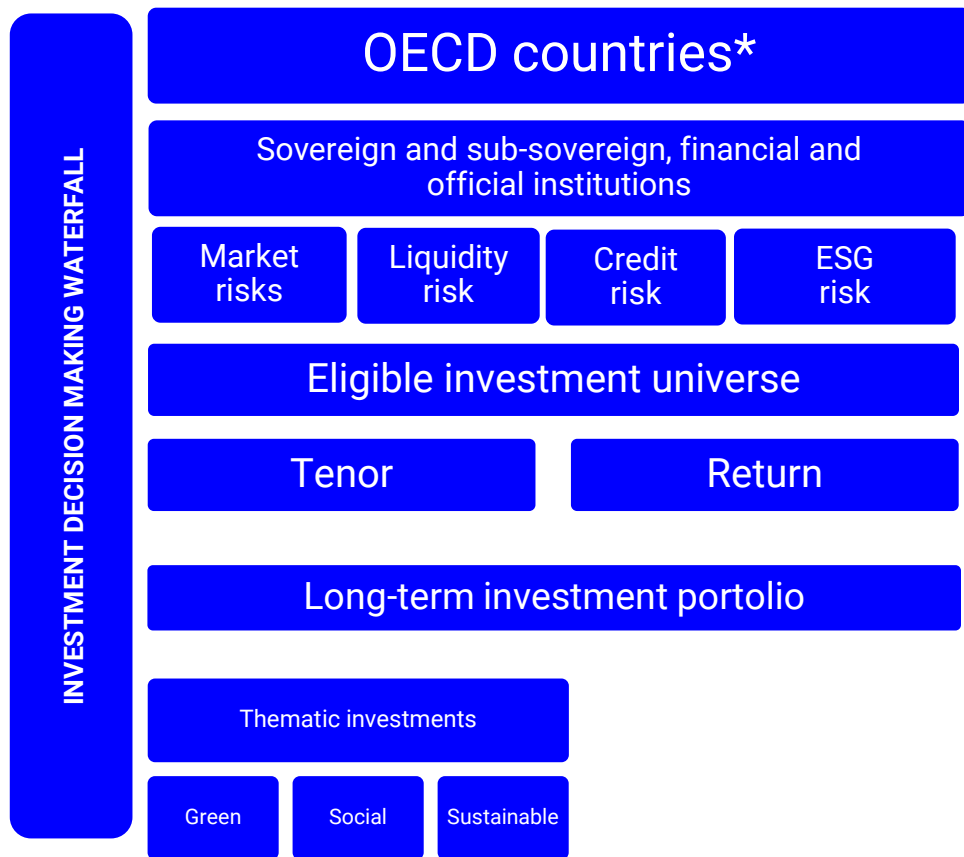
INVESTMENT DECISION MAKING WATERFALL

OECD countries*

Sovereign and sub-sovereign, financial and official institutions

Market risks

Liquidity risk

Credit risk

ESG risk

Eligible investment universe

Tenor

Return

Long-term investment portolio

Thematic investments

Green

Social

Sustainable